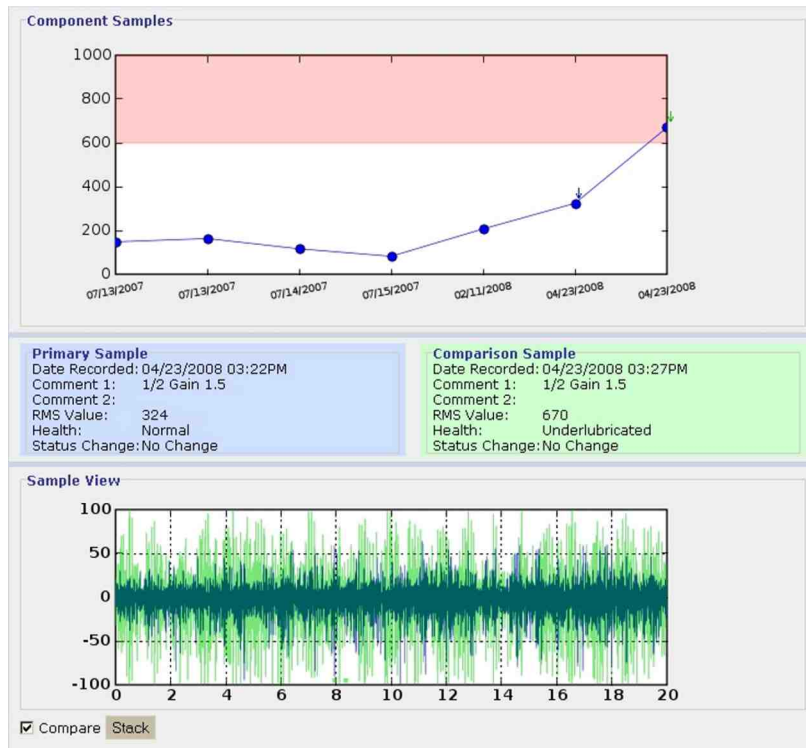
Component Samples

1000
800
600
400
200
0

07/13/2007
07/13/2007
07/14/2007
07/15/2007
02/11/2008
04/23/2008
04/23/2008

Primary Sample
Date Recorded: 04/23/2008 03:22PM
Comment 1: 1/2 Gain 1.5
Comment 2:
RMS Value: 324
Health: Normal
Status Change: No Change

Comparison Sample
Date Recorded: 04/23/2008 03:27PM
Comment 1: 1/2 Gain 1.5
Comment 2:
RMS Value: 670
Health: Underlubricated
Status Change: No Change

Sample View

100
50
0
-50
-100

0 2 4 6 8 10 12 14 16 18 20

☑ Compare Stack